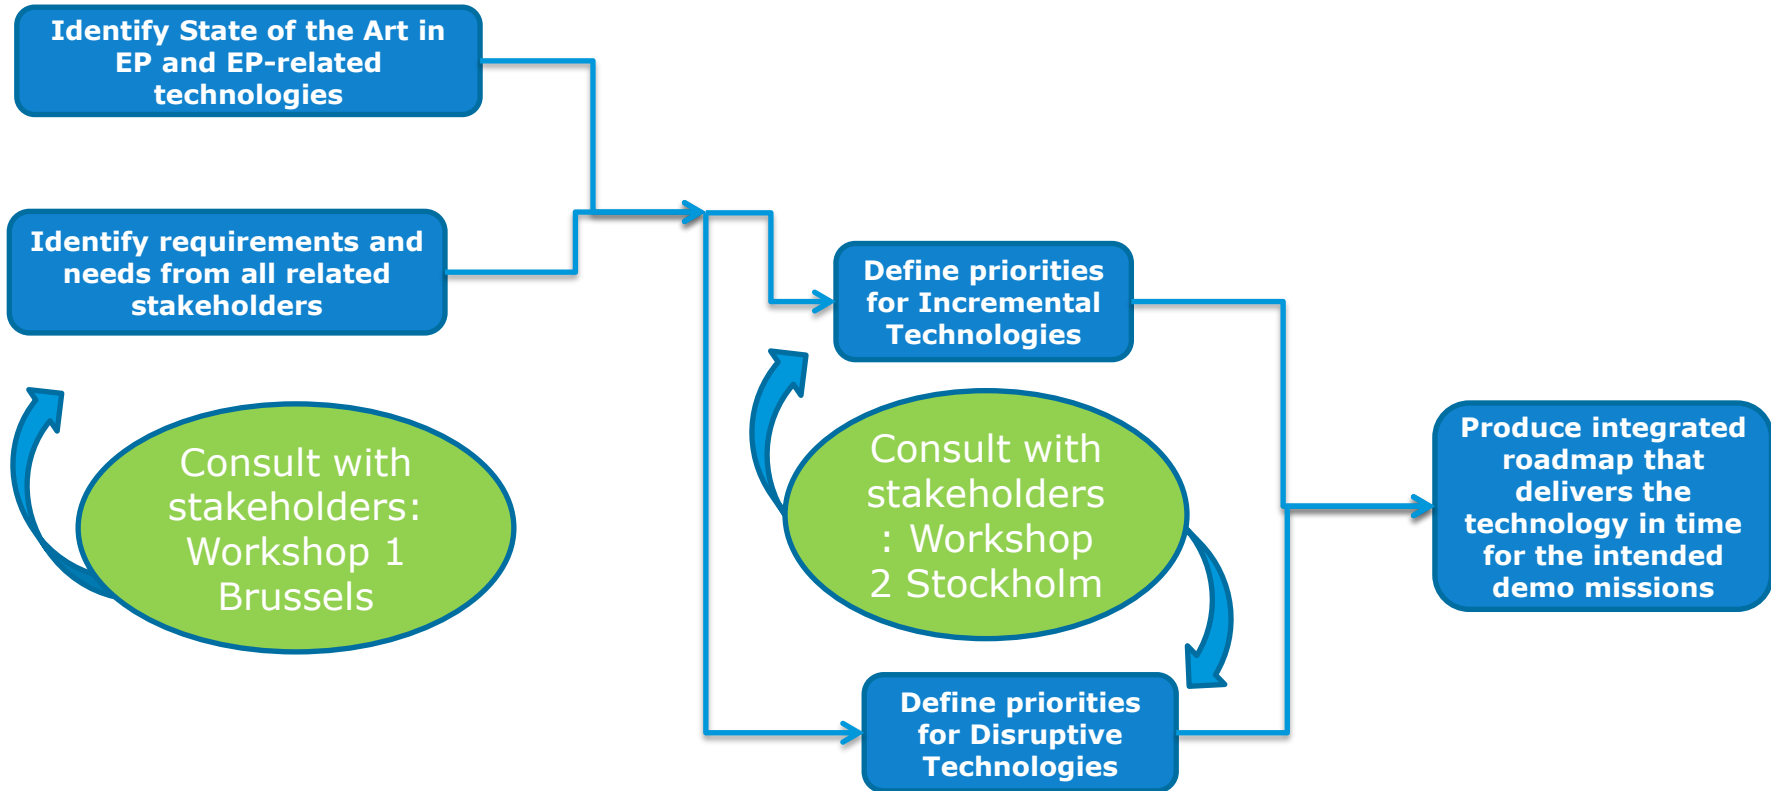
Identify State of the Art in EP and EP-related technologies

Identify requirements and needs from all related stakeholders

Consult with stakeholders: Workshop 1 Brussels

Define priorities for Incremental Technologies

Consult with stakeholders : Workshop 2 Stockholm

Define priorities for Disruptive Technologies

Produce integrated roadmap that delivers the technology in time for the intended demo missions